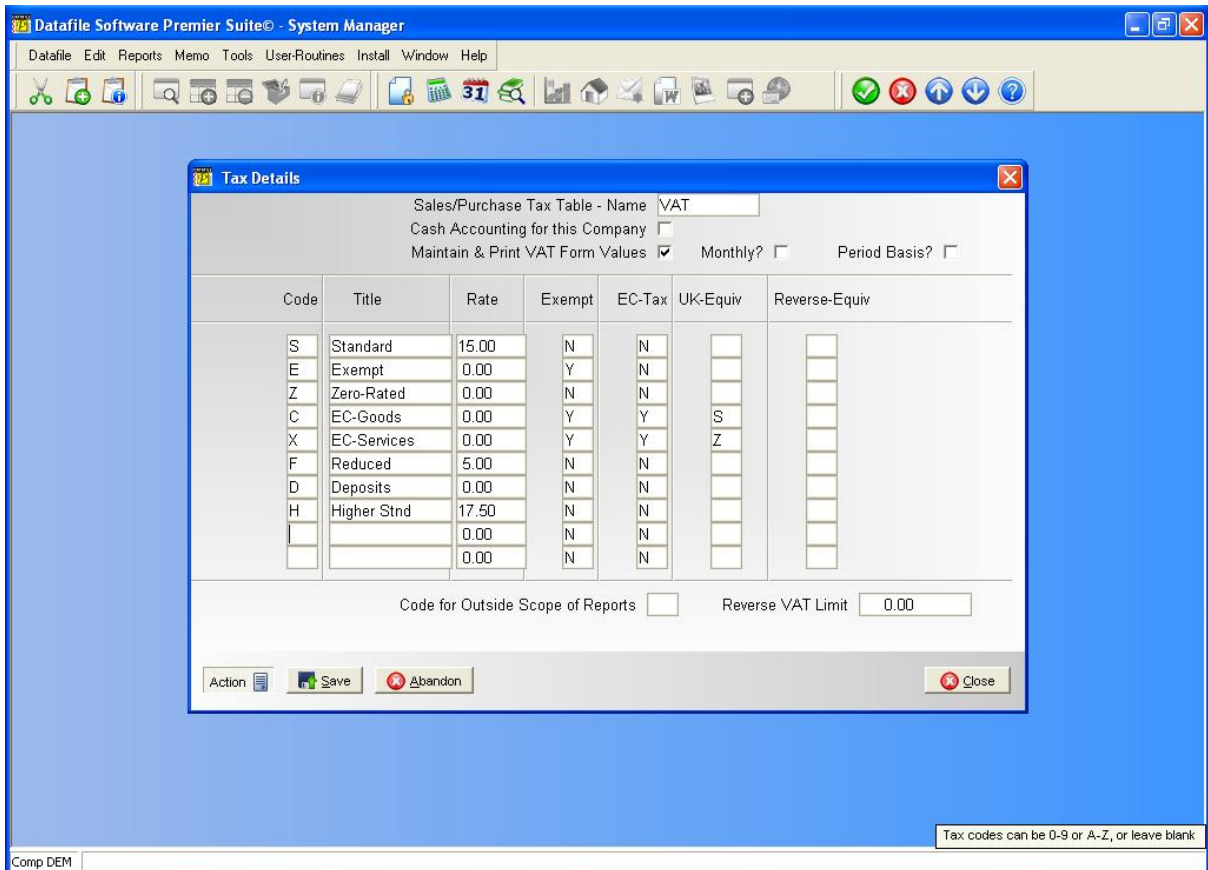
Datafile Software Premier Suite© - System Manager

Datafile Edit Reports Memo Tools User-Routines Install Window Help

31

Tax Details

Sales/Purchase Tax Table - Name VAT
Cash Accounting for this Company
Maintain & Print VAT Form Values Monthly? Period Basis?

| Code | Title | Rate | Exempt | EC-Tax | UK-Equiv | Reverse-Equiv |
|---|---|---|---|---|---|---|
| S | Standard | 15.00 | N | N | | |
| E | Exempt | 0.00 | Y | N | | |
| Z | Zero-Rated | 0.00 | N | N | | |
| C | EC-Goods | 0.00 | Y | Y | S | |
| X | EC-Services | 0.00 | Y | Y | Z | |
| F | Reduced | 5.00 | N | N | | |
| D | Deposits | 0.00 | N | N | | |
| H | Higher Stnd | 17.50 | N | N | | |
| | | 0.00 | N | N | | |
| | | 0.00 | N | N | | |

Code for Outside Scope of Reports Reverse VAT Limit 0.00

Action Save Abandon Close

Tax codes can be 0-9 or A-Z, or leave blank

Comp DEM